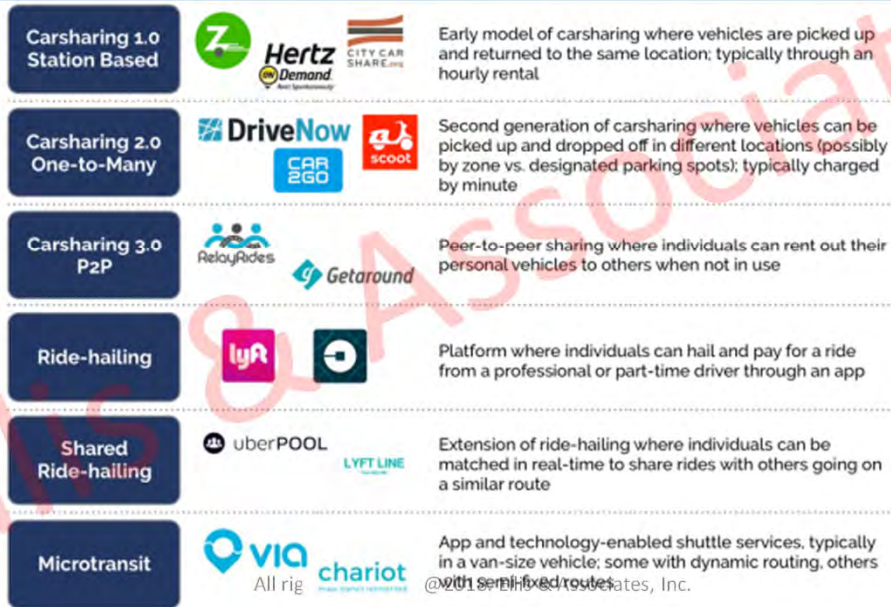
Carsharing 1.0 Station Based

Z

Hertz On Demand

CITY CAR SHARE.org

Early model of carsharing where vehicles are picked up and returned to the same location; typically through an hourly rental

Carsharing 2.0 One-to-Many

DriveNow

CAR2GO

scoot

Second generation of carsharing where vehicles can be picked up and dropped off in different locations (possibly by zone vs. designated parking spots); typically charged by minute

Carsharing 3.0 P2P

RelayRides

Getaround

Peer-to-peer sharing where individuals can rent out their personal vehicles to others when not in use

Ride-hailing

lyft

Platform where individuals can hail and pay for a ride from a professional or part-time driver through an app

Shared Ride-hailing

uberPOOL

LYFT LINE

Extension of ride-hailing where individuals can be matched in real-time to share rides with others going on a similar route

Microtransit

via

chariot

App and technology-enabled shuttle services, typically in a van-size vehicle; some with dynamic routing, others with semi-fixed routes

All rig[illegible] @2016 Ellis & Associates, Inc.

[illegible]lis & Associa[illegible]